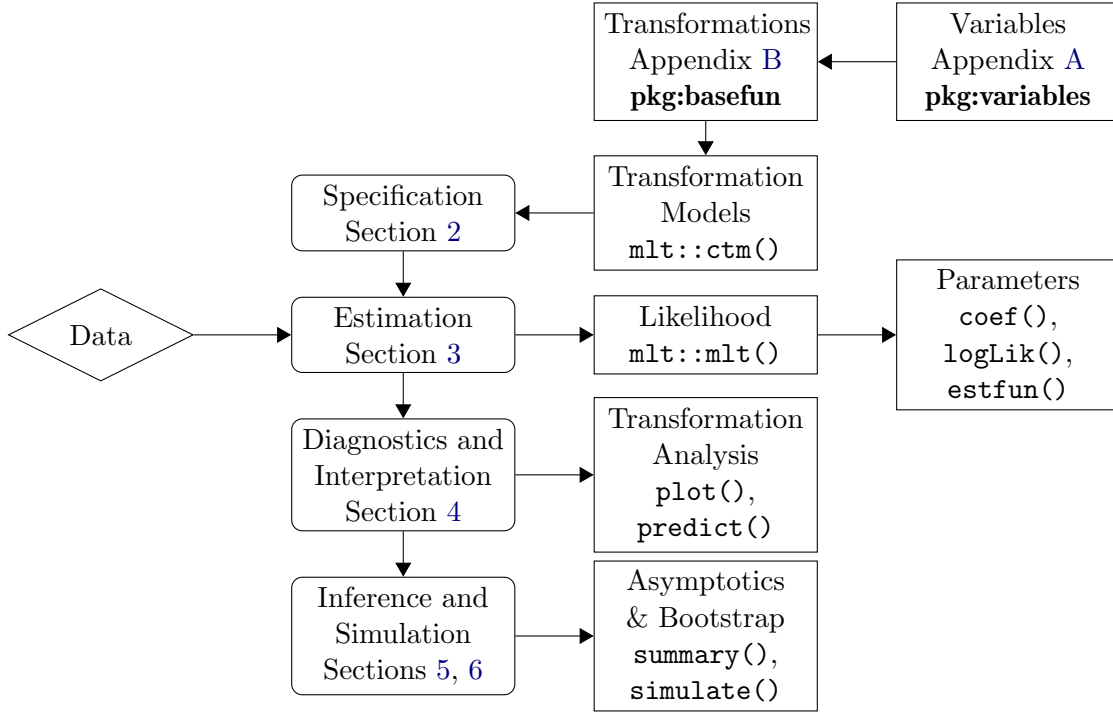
Transformations
Appendix B
**pkg:basefun**

Variables
Appendix A
**pkg:variables**

Specification
Section 2

Transformation
Models
mlt::ctm()

Data

Estimation
Section 3

Likelihood
mlt::mlt()

Parameters
coef(),
logLik(),
estfun()

Diagnostics and
Interpretation
Section 4

Transformation
Analysis
plot(),
predict()

Inference and
Simulation
Sections 5, 6

Asymptotics
& Bootstrap
summary(),
simulate()